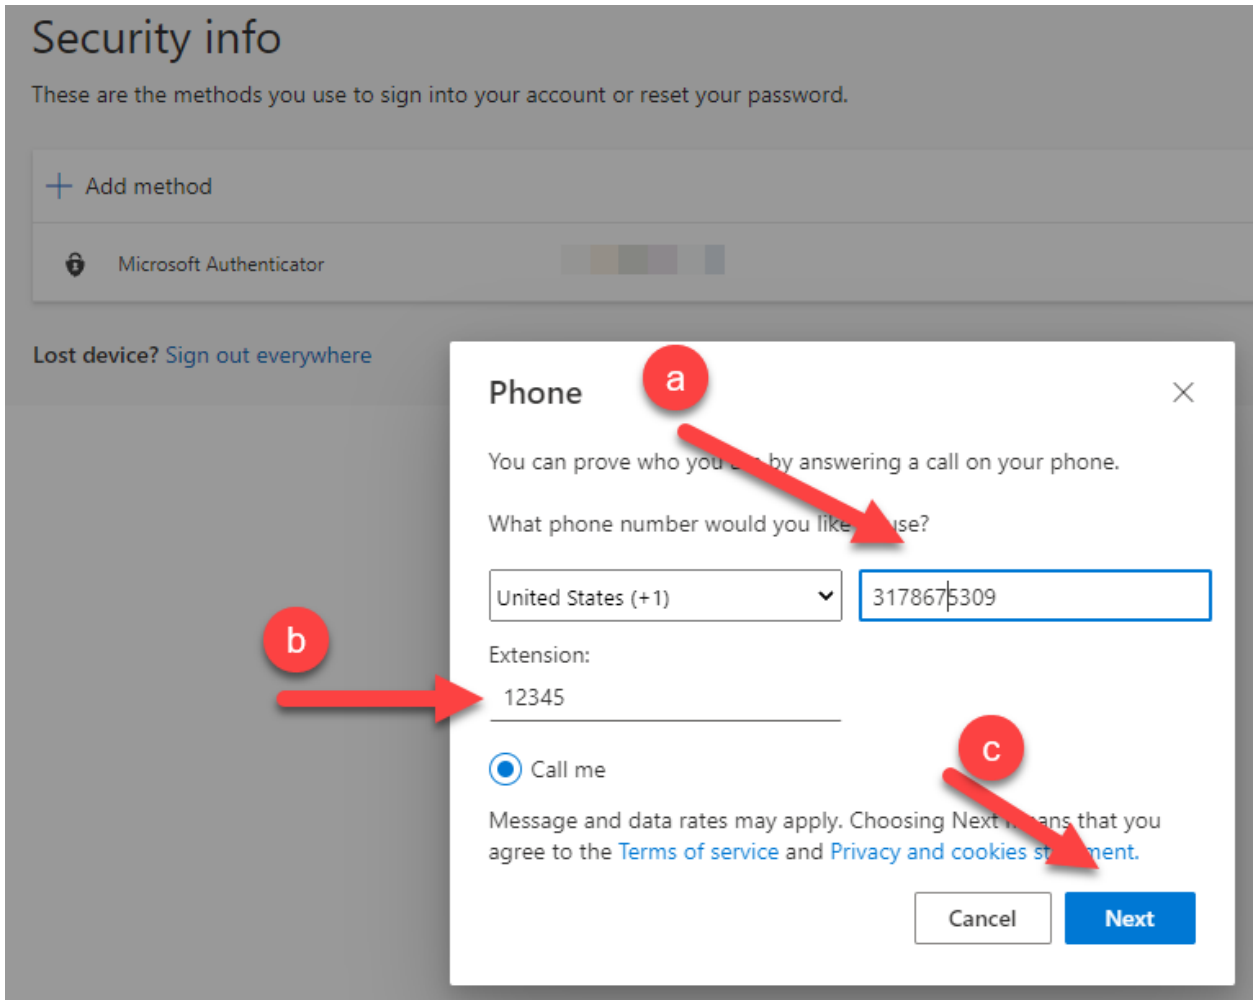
Security info

These are the methods you use to sign into your account or reset your password.

+ Add method

Microsoft Authenticator

Lost device? Sign out everywhere

Phone

a

×

You can prove who you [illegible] by answering a call on your phone.

What phone number would you like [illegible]se?

United States (+1)

3178675309

b

Extension:

12345

c

Call me

Message and data rates may apply. Choosing Next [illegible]ans that you agree to the Terms of service and Privacy and cookies st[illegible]ment.

Cancel

Next